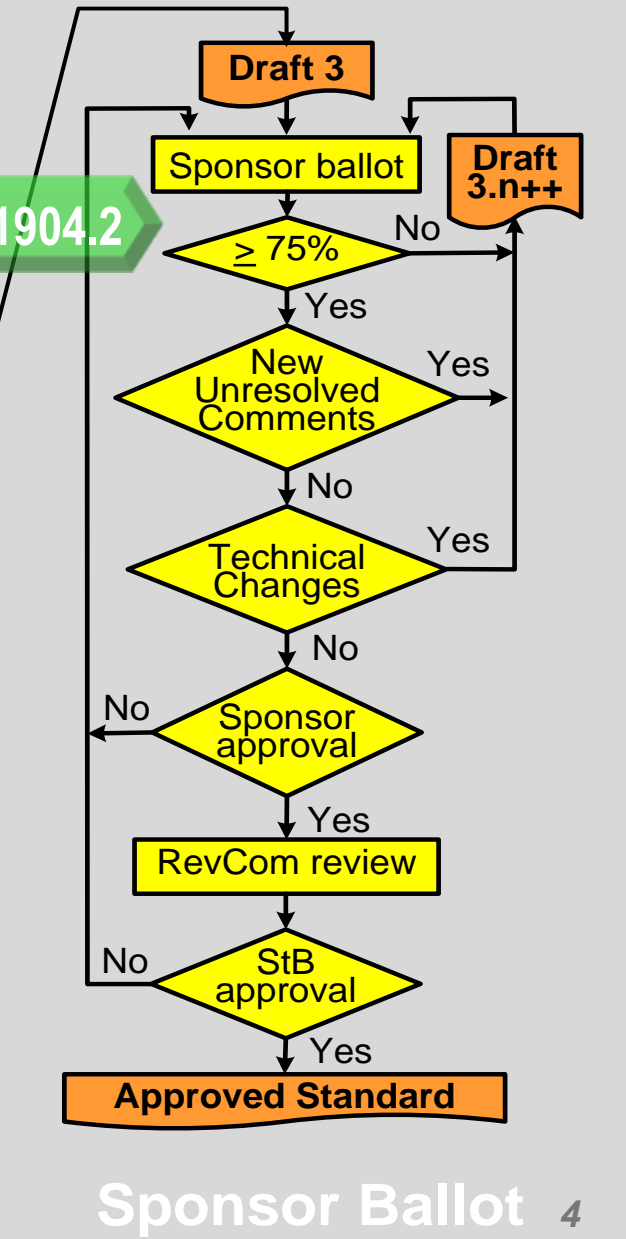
Draft 3

Sponsor ballot

Draft 3.n++

1904.2

$\geq$ 75%

No

Yes

New Unresolved Comments

Yes

No

Technical Changes

Yes

No

No

Sponsor approval

Yes

RevCom review

No

StB approval

Yes

Approved Standard

Sponsor Ballot 4